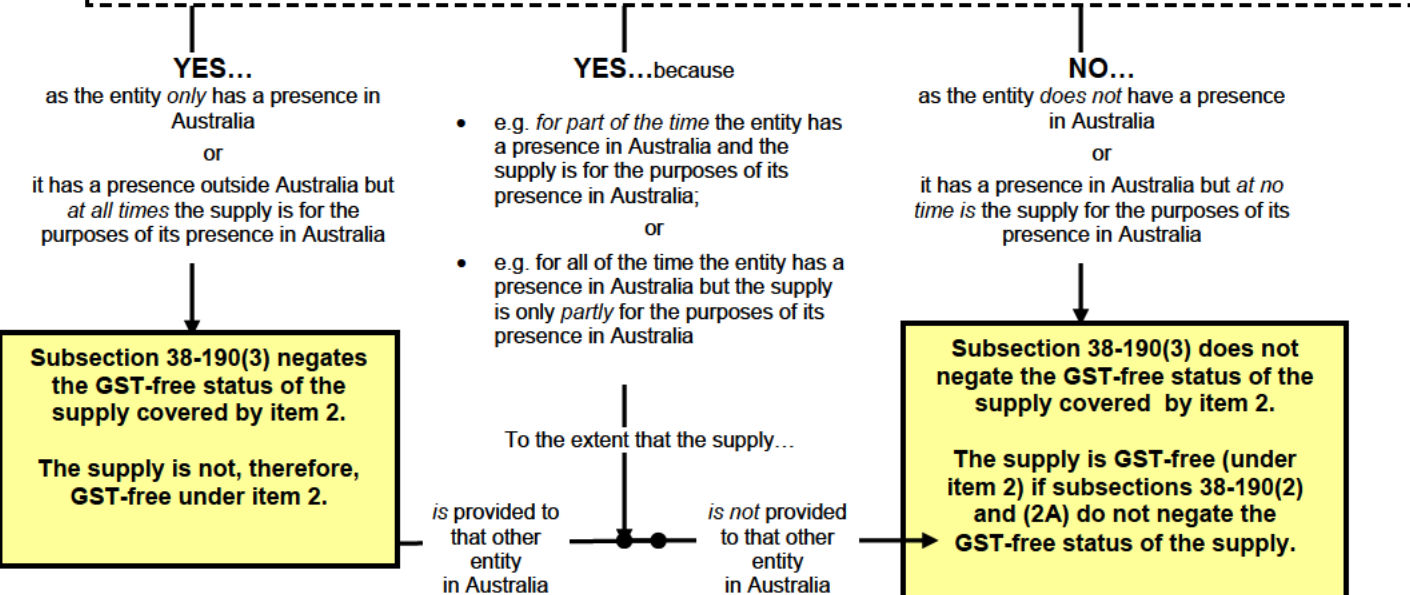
YES…
as the entity only has a presence in Australia
or
it has a presence outside Australia but at all times the supply is for the purposes of its presence in Australia

YES…because
- e.g. for part of the time the entity has a presence in Australia and the supply is for the purposes of its presence in Australia;
or
- e.g. for all of the time the entity has a presence in Australia but the supply is only partly for the purposes of its presence in Australia

NO…
as the entity does not have a presence in Australia
or
it has a presence in Australia but at no time is the supply for the purposes of its presence in Australia

Subsection 38-190(3) negates the GST-free status of the supply covered by item 2.

The supply is not, therefore, GST-free under item 2.

To the extent that the supply…

is provided to that other entity in Australia

is not provided to that other entity in Australia

Subsection 38-190(3) does not negate the GST-free status of the supply covered by item 2.

The supply is GST-free (under item 2) if subsections 38-190(2) and (2A) do not negate the GST-free status of the supply.